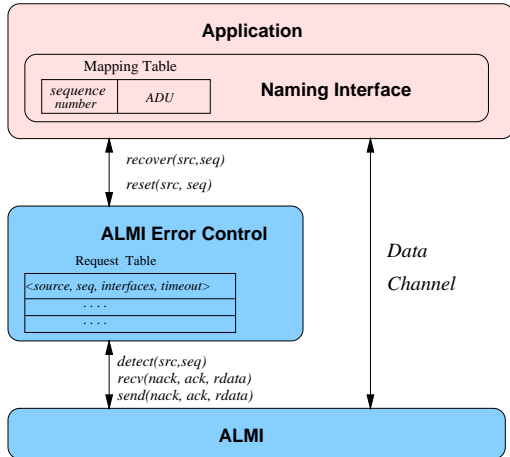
Application

Mapping Table

| sequence number | ADU |
|---|---|

Naming Interface

recover(src,seq)
reset(src, seq)

ALMI Error Control

Request Table

| <source, seq, interfaces, timeout> |
|---|
| .... |
| .... |

Data Channel

detect(src,seq)
recv(nack, ack, rdata)
send(nack, ack, rdata)

ALMI